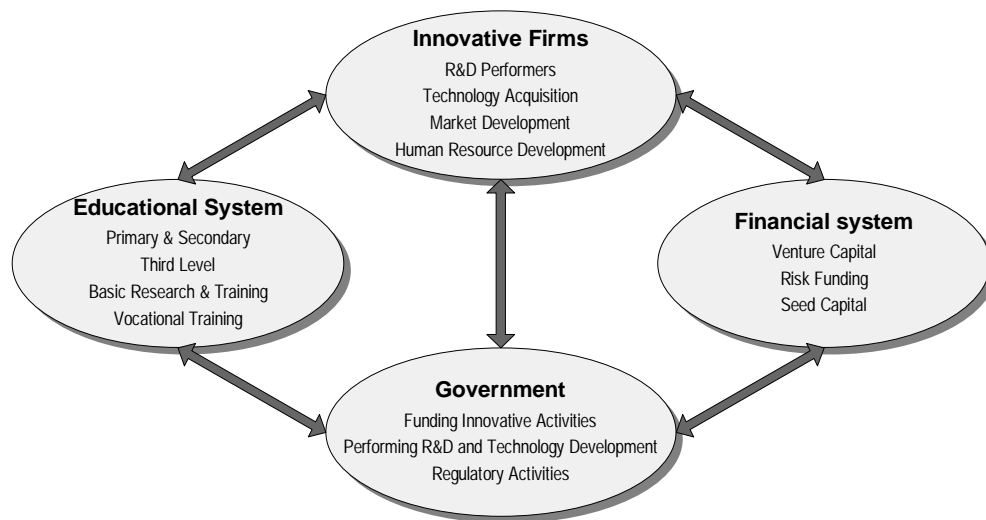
Innovative Firms
R&D Performers
Technology Acquisition
Market Development
Human Resource Development

Educational System
Primary & Secondary
Third Level
Basic Research & Training
Vocational Training

Financial system
Venture Capital
Risk Funding
Seed Capital

Government
Funding Innovative Activities
Performing R&D and Technology Development
Regulatory Activities